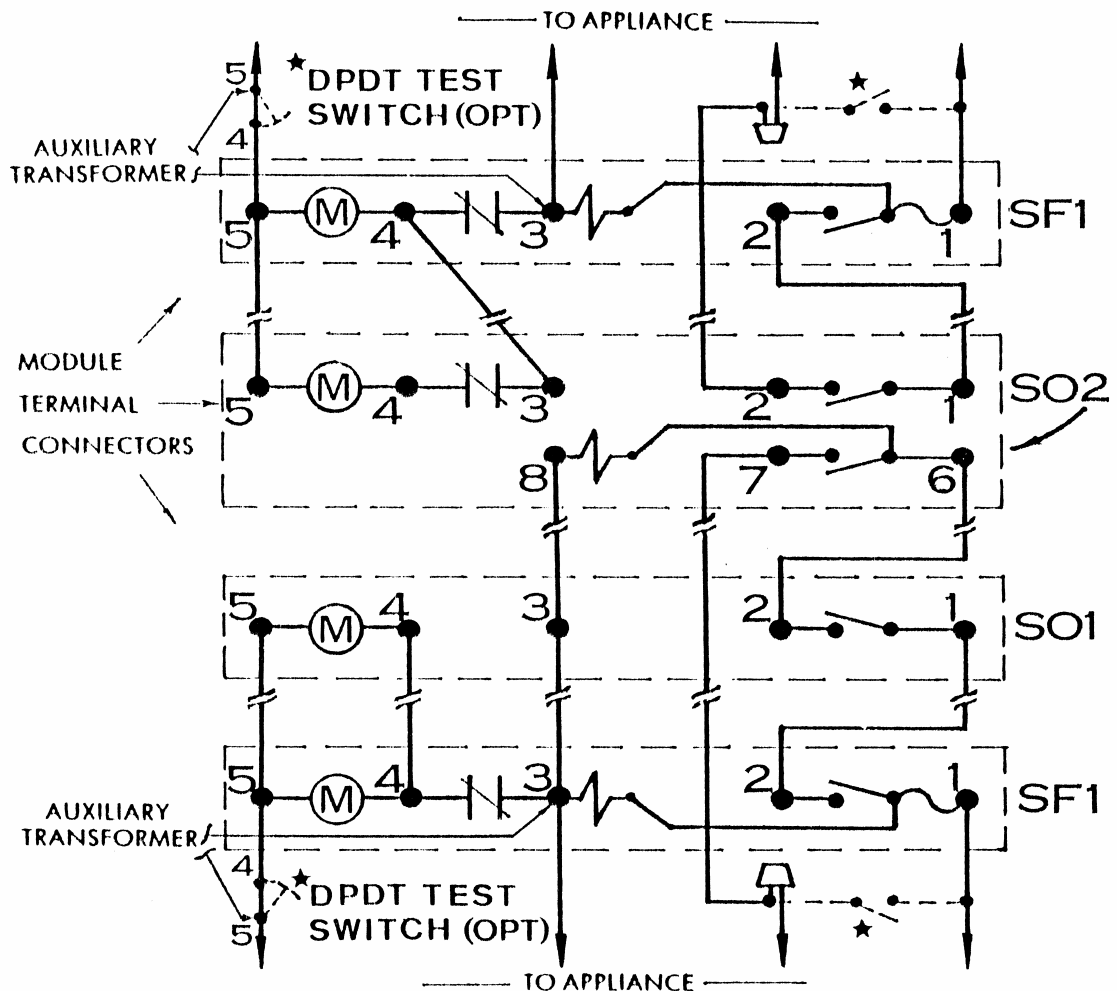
TO APPLIANCE

5
★DPDT TEST SWITCH (OPT)
4
AUXILIARY TRANSFORMER
5 M 4 3
2 1 SF1

MODULE TERMINAL CONNECTORS

5 M 4 3
2 1 SO2
8 7 6

5 M 4
3
2 1 SO1

5 M 4 3
2 1 SF1
AUXILIARY TRANSFORMER
4
★DPDT TEST SWITCH (OPT)
5
★
★

TO APPLIANCE